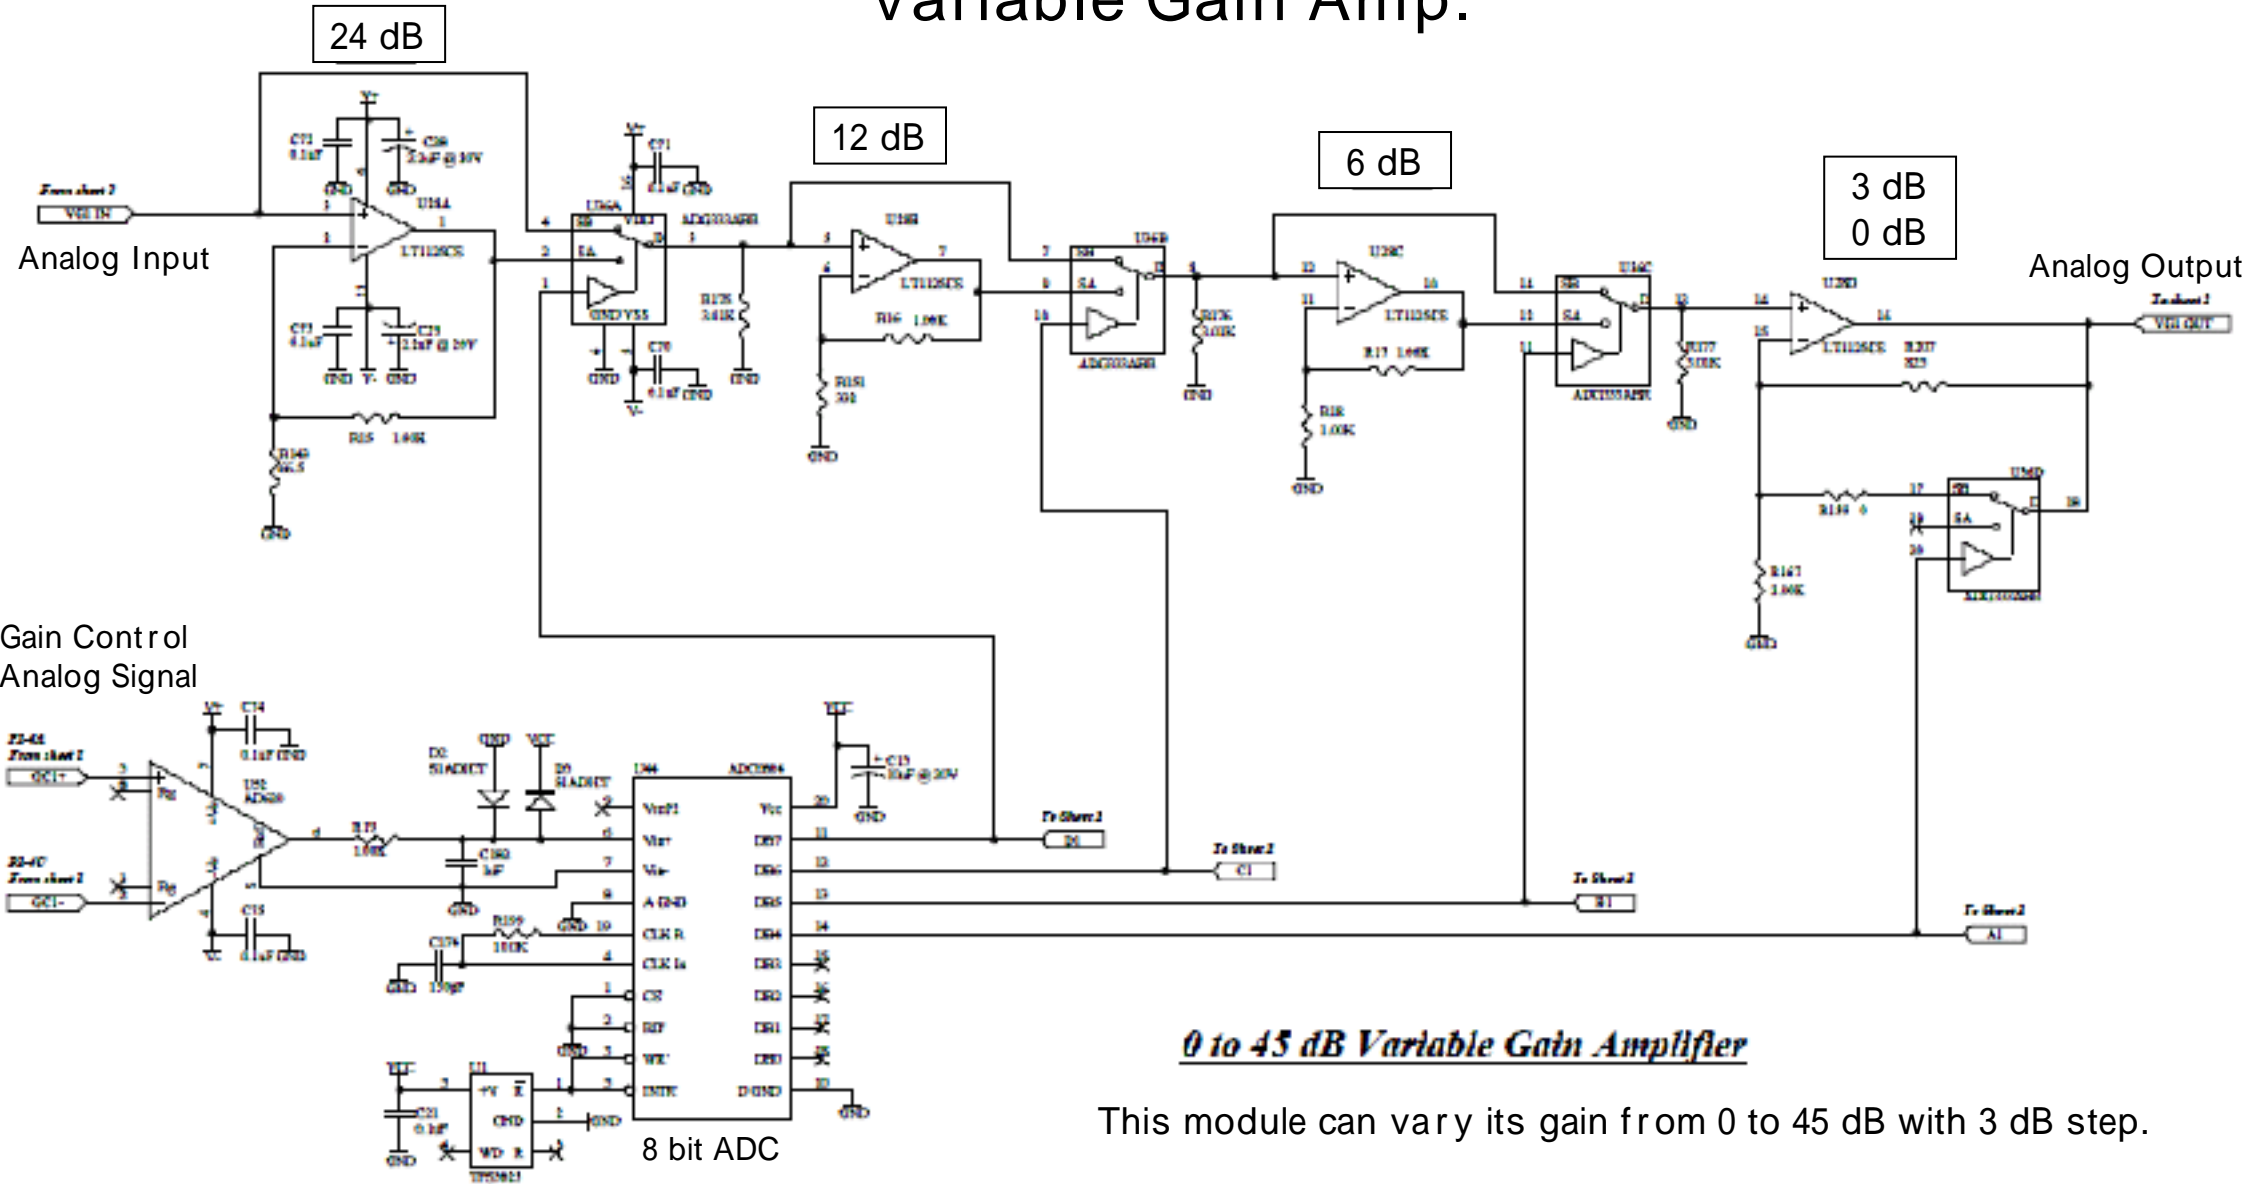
Variable Gain Amp.

24 dB

12 dB

6 dB

3 dB
0 dB

From sheet 1
VGI IN
Analog Input

C71
0.1uF
GND
C26
2.2uF @ 20V
GND
U14A
LT1126CS
C73
0.1uF
C25
2.2uF @ 20V
GND V- GND
R15 1.00K
R149
66.5
GND

U16A
ADG333ABR
S1B
S1A
GND VSS
VDD
D
C71
0.1uF GND
C70
0.1uF GND
GND
V-
R176
3.01K
GND

U14B
LT1126CS
R16 1.00K
R151
301
GND

U16B
ADG333ABR
S2B
S2A
D
R178
3.01K
GND

U20C
LT1126CS
R17 1.00K
R18
1.00K
GND

U16C
ADG333ABR
S3B
S3A
D
R177
3.01K
GND

U20D
LT1126CS
R207
825
Analog Output
To sheet 1
VGI OUT

R150 0
R167
1.00K
GND
U16D
ADG333ABR
S4B
S4A
D

Gain Control
Analog Signal
From sheet 1
GC1+
From sheet 1
GC1-
C74
0.1uF GND
U51
AD620
C75
0.1uF GND
R73
1.00K
D2
S1A001T
GND
D3
S1A001T
VCC
C102
1uF
GND
R159
10.0K
C176
150pF
GND

U44
ADC0804
Vin(+)
Vin(-)
A GND
CLK R
CLK In
CS
RD
WR
INTR
Vcc
DB7
DB6
DB5
DB4
DB3
DB2
DB1
DB0
D GND
C13
10uF @ 20V
GND
8 bit ADC

U11
TPS3823
+V
GND
WD
R
C21
0.1uF
GND

To Sheet 2
D1
To Sheet 2
C1
To Sheet 2
B1
To Sheet 2
A1

0 to 45 dB Variable Gain Amplifier

This module can vary its gain from 0 to 45 dB with 3 dB step.